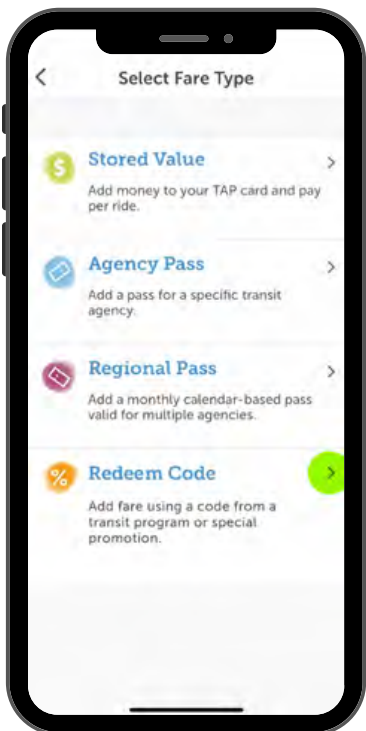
<

Select Fare Type

Stored Value

>

Add money to your TAP card and pay per ride.

Agency Pass

>

Add a pass for a specific transit agency.

Regional Pass

>

Add a monthly calendar-based pass valid for multiple agencies.

Redeem Code

>

Add fare using a code from a transit program or special promotion.